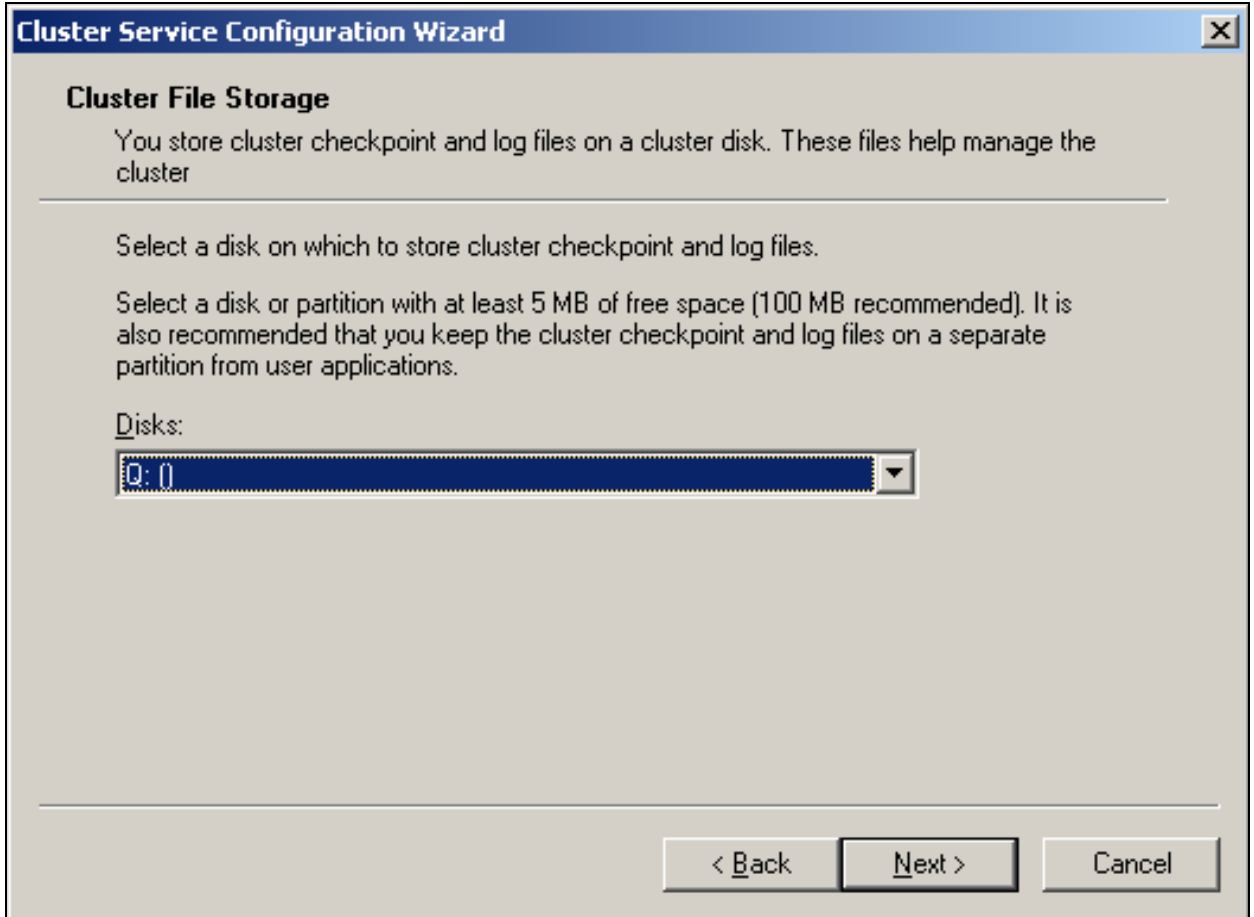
Cluster Service Configuration Wizard

Cluster File Storage

You store cluster checkpoint and log files on a cluster disk. These files help manage the cluster

Select a disk on which to store cluster checkpoint and log files.

Select a disk or partition with at least 5 MB of free space (100 MB recommended). It is also recommended that you keep the cluster checkpoint and log files on a separate partition from user applications.

Disks:

Q: ()

< Back | Next > | Cancel